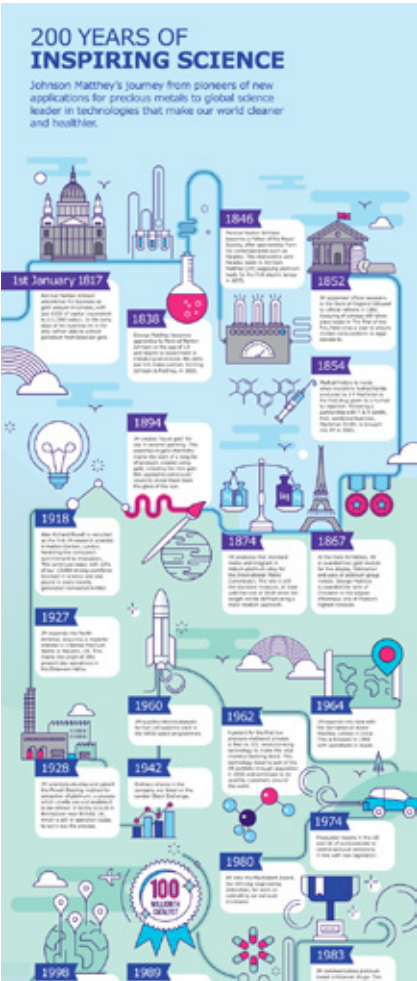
200 YEARS OF
INSPIRING SCIENCE

Johnson Matthey's journey from pioneers of new applications for precious metals to global science leader in technologies that make our world cleaner and healthier.

1st January 1817

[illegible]

1838

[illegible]

1846

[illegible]

1852

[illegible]

1854

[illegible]

1894

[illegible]

1918

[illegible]

1874

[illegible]

1867

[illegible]

1927

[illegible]

1960

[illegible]

1962

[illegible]

1964

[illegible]

1928

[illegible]

1942

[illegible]

1974

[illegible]

1980

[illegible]

100 MILLIONTH CATALYST

1983

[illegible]

1998

1989